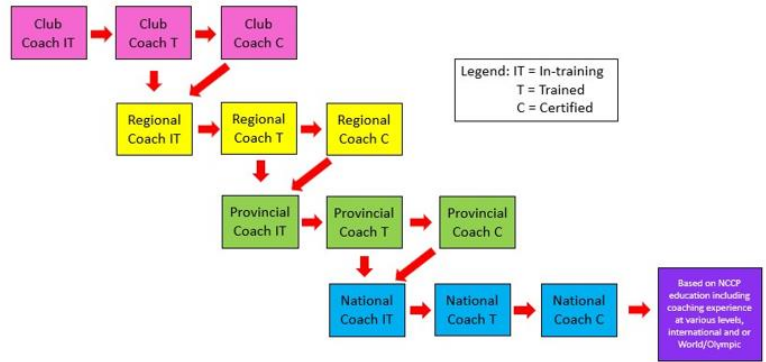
Club Coach IT

Club Coach T

Club Coach C

Legend: IT = In-training
T = Trained
C = Certified

Regional Coach IT

Regional Coach T

Regional Coach C

Provincial Coach IT

Provincial Coach T

Provincial Coach C

National Coach IT

National Coach T

National Coach C

Based on NCCP education including coaching experience at various levels, international and or World/Olympic